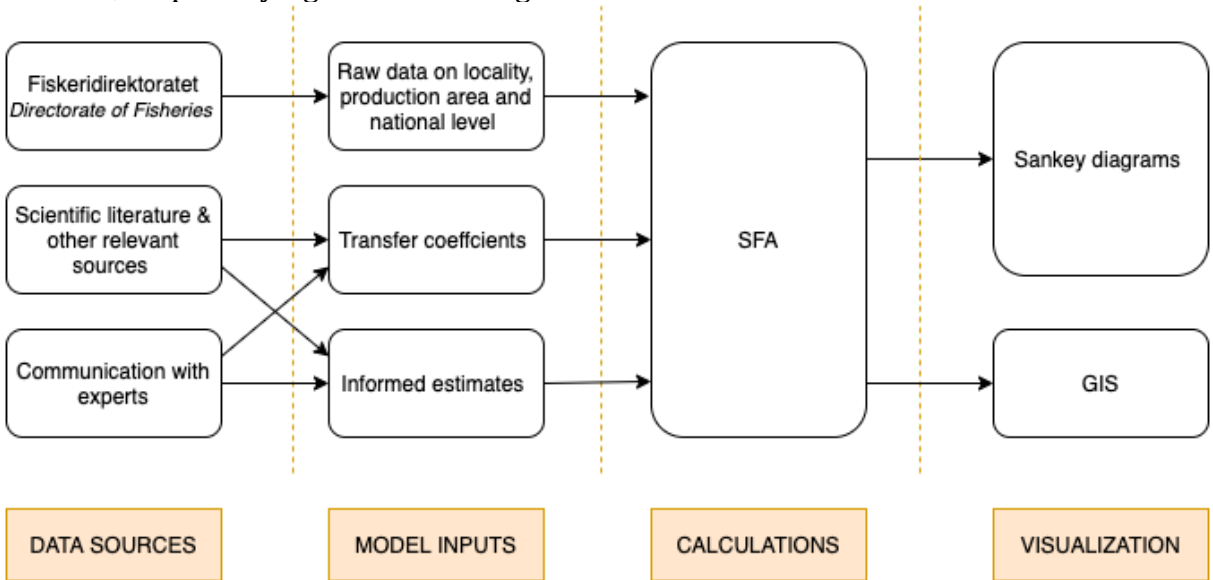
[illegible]

Fiskeridirektoratet
Directorate of Fisheries

Scientific literature & other relevant sources

Communication with experts

Raw data on locality, production area and national level

Transfer coeffcients

Informed estimates

SFA

Sankey diagrams

GIS

DATA SOURCES

MODEL INPUTS

CALCULATIONS

VISUALIZATION